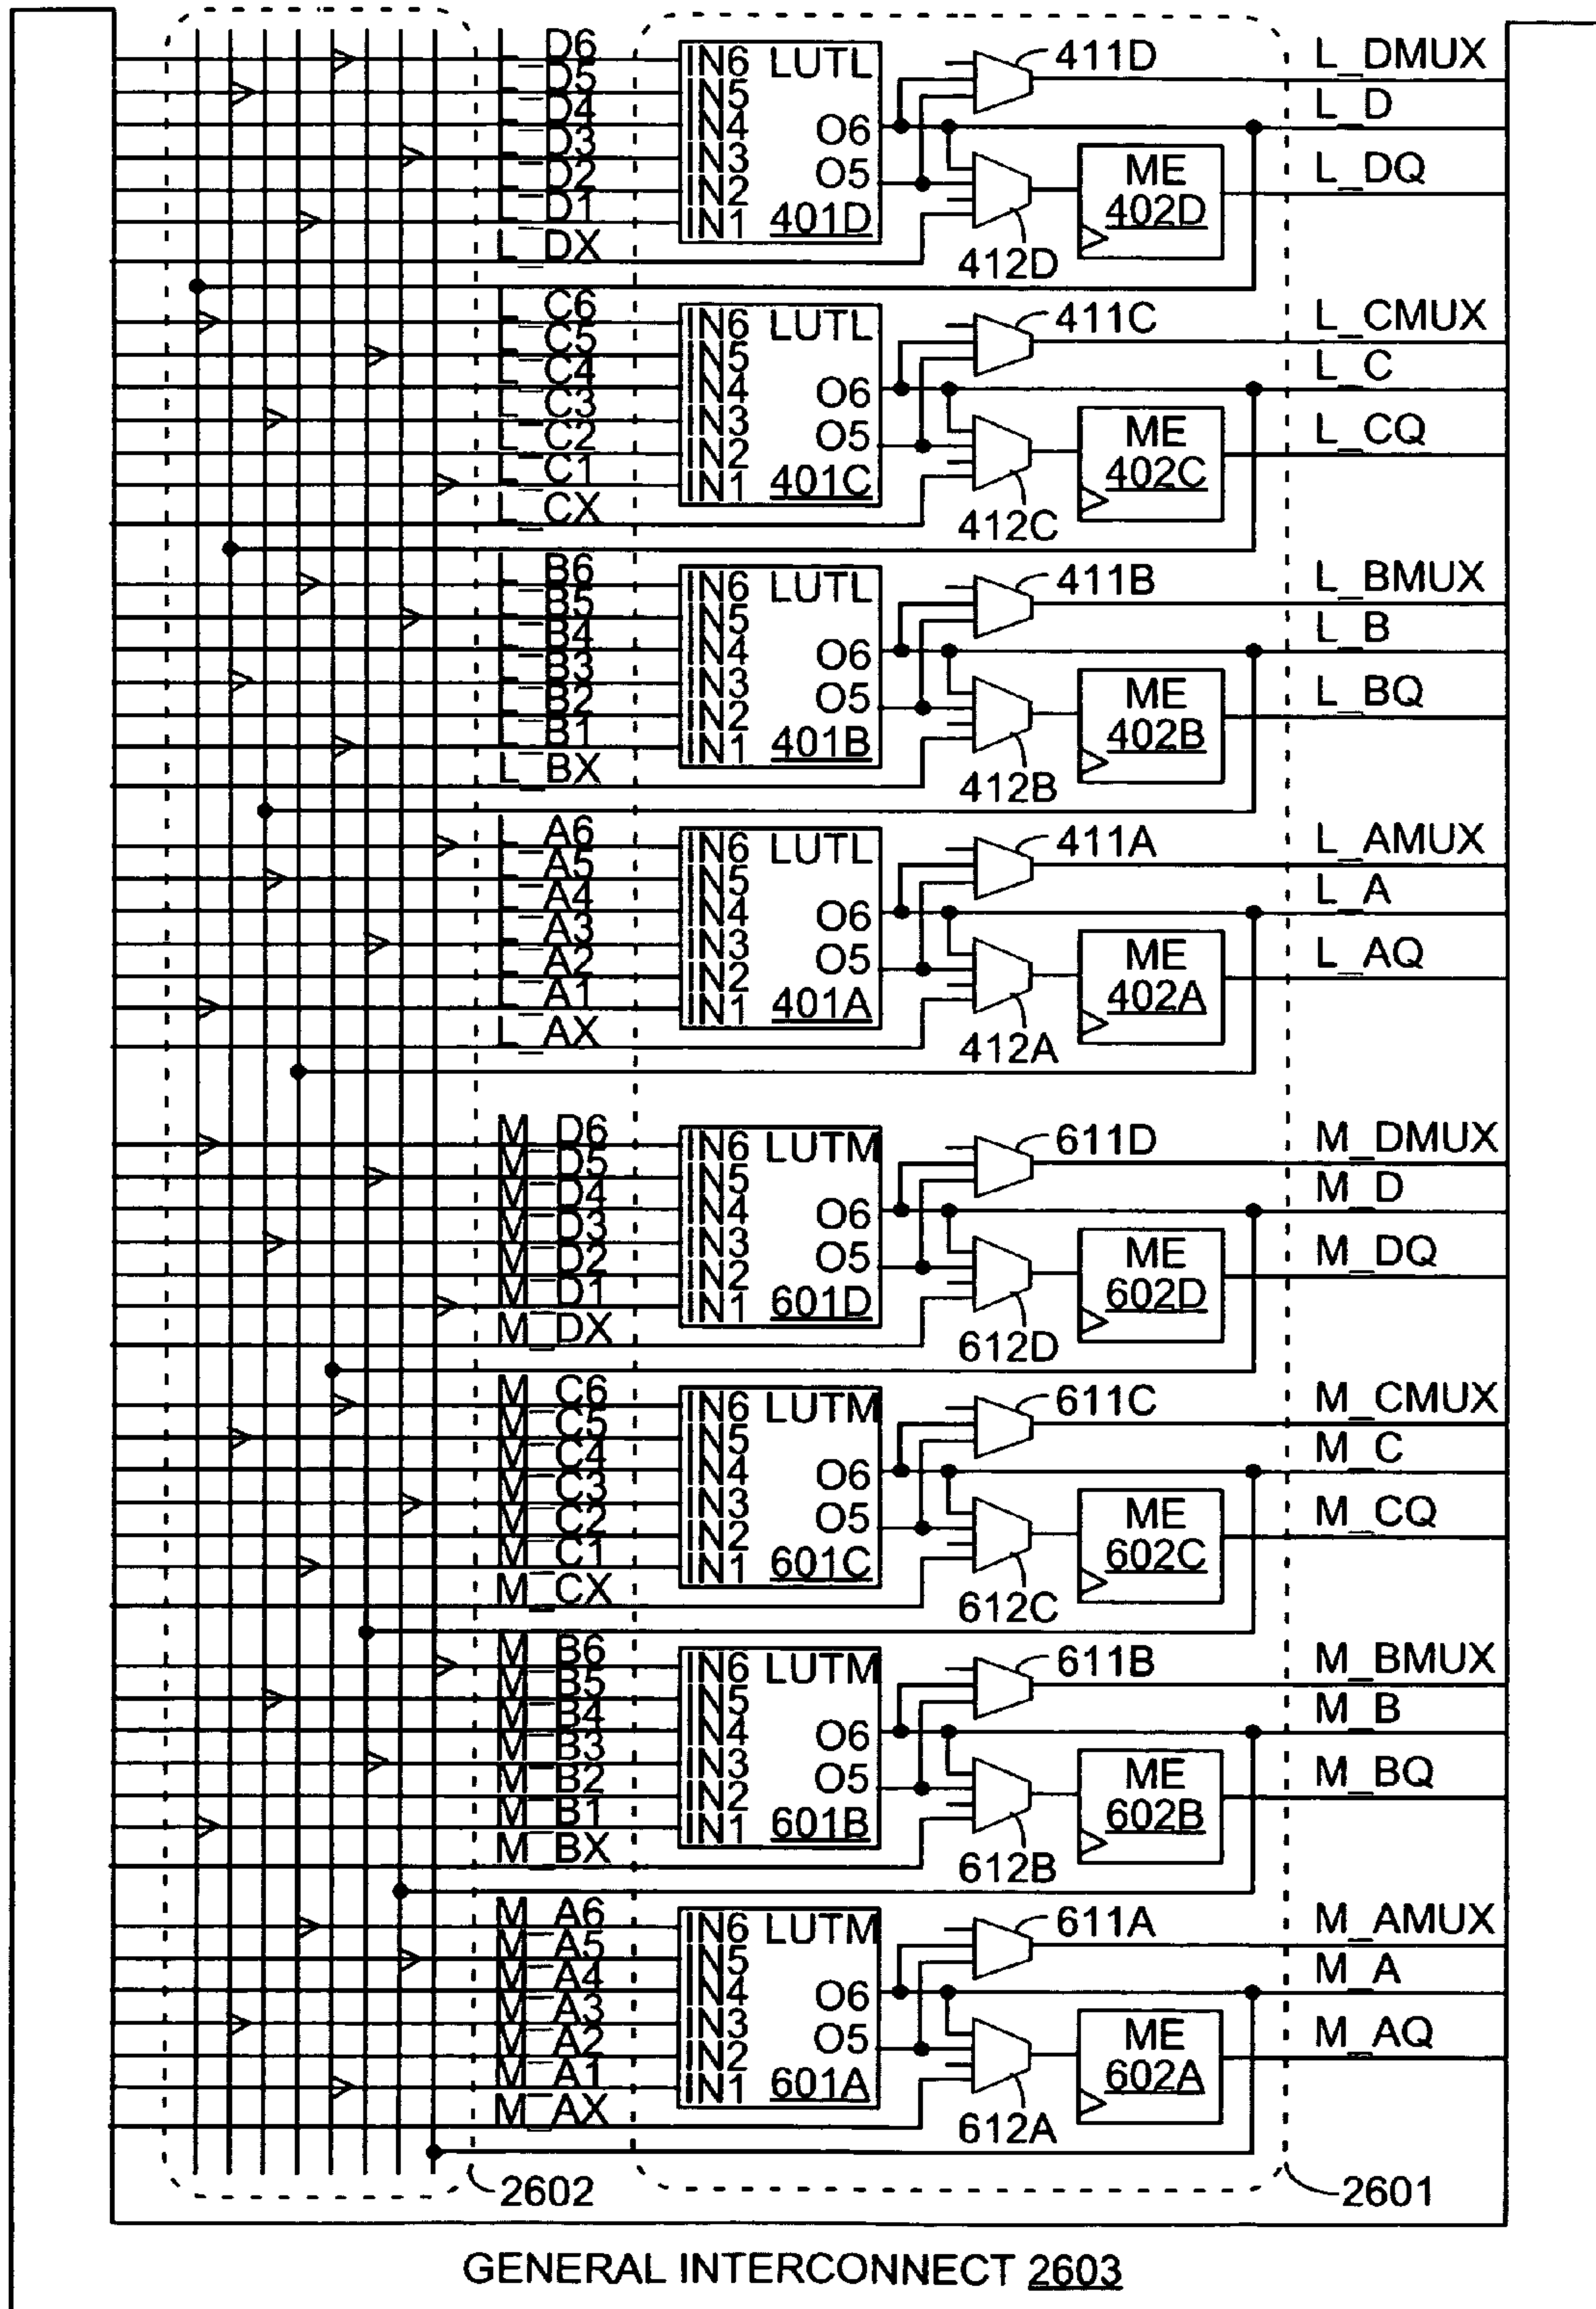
L_D6
L_D5
L_D4
L_D3
L_D2
L_D1
L_DX
IN6 LUTL
IN5
IN4 O6
IN3 O5
IN2
IN1 401D
411D
412D
ME
402D
L_DMUX
L_D
L_DQ

L_C6
L_C5
L_C4
L_C3
L_C2
L_C1
L_CX
IN6 LUTL
IN5
IN4 O6
IN3 O5
IN2
IN1 401C
411C
412C
ME
402C
L_CMUX
L_C
L_CQ

L_B6
L_B5
L_B4
L_B3
L_B2
L_B1
L_BX
IN6 LUTL
IN5
IN4 O6
IN3 O5
IN2
IN1 401B
411B
412B
ME
402B
L_BMUX
L_B
L_BQ

L_A6
L_A5
L_A4
L_A3
L_A2
L_A1
L_AX
IN6 LUTL
IN5
IN4 O6
IN3 O5
IN2
IN1 401A
411A
412A
ME
402A
L_AMUX
L_A
L_AQ

M_D6
M_D5
M_D4
M_D3
M_D2
M_D1
M_DX
IN6 LUTM
IN5
IN4 O6
IN3 O5
IN2
IN1 601D
611D
612D
ME
602D
M_DMUX
M_D
M_DQ

M_C6
M_C5
M_C4
M_C3
M_C2
M_C1
M_CX
IN6 LUTM
IN5
IN4 O6
IN3 O5
IN2
IN1 601C
611C
612C
ME
602C
M_CMUX
M_C
M_CQ

M_B6
M_B5
M_B4
M_B3
M_B2
M_B1
M_BX
IN6 LUTM
IN5
IN4 O6
IN3 O5
IN2
IN1 601B
611B
612B
ME
602B
M_BMUX
M_B
M_BQ

M_A6
M_A5
M_A4
M_A3
M_A2
M_A1
M_AX
IN6 LUTM
IN5
IN4 O6
IN3 O5
IN2
IN1 601A
611A
612A
ME
602A
M_AMUX
M_A
M_AQ

2602
2601

GENERAL INTERCONNECT 2603